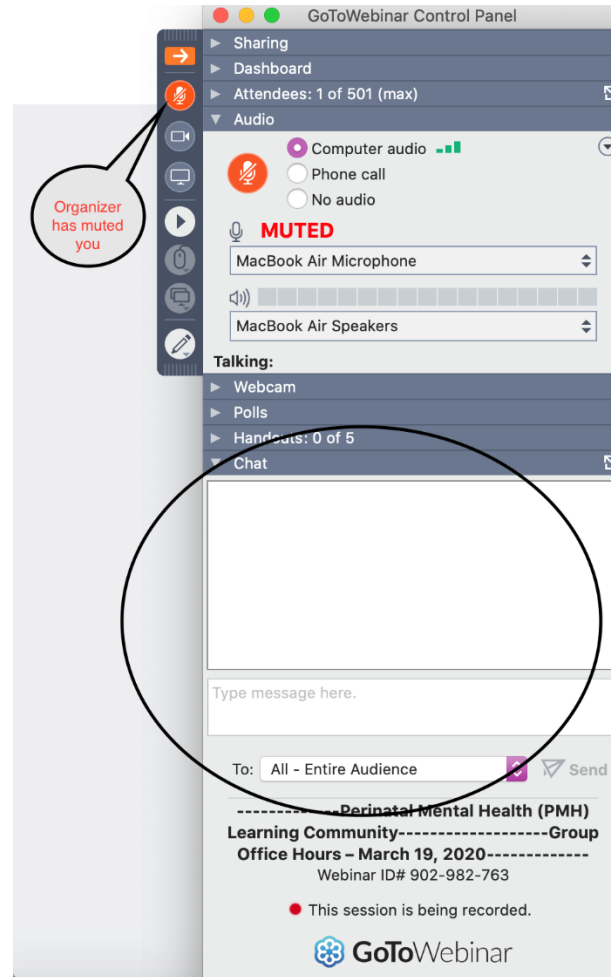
GoToWebinar Control Panel

Sharing

Dashboard

Attendees: 1 of 501 (max)

Audio

Organizer has muted you

Computer audio

Phone call

No audio

MUTED

MacBook Air Microphone

MacBook Air Speakers

Talking:

Webcam

Polls

Handouts: 0 of 5

Chat

Type message here.

To: All - Entire Audience

Send

-------------Perinatal Mental Health (PMH) Learning Community-------------------Group Office Hours – March 19, 2020-------------

Webinar ID# 902-982-763

This session is being recorded.

GoToWebinar